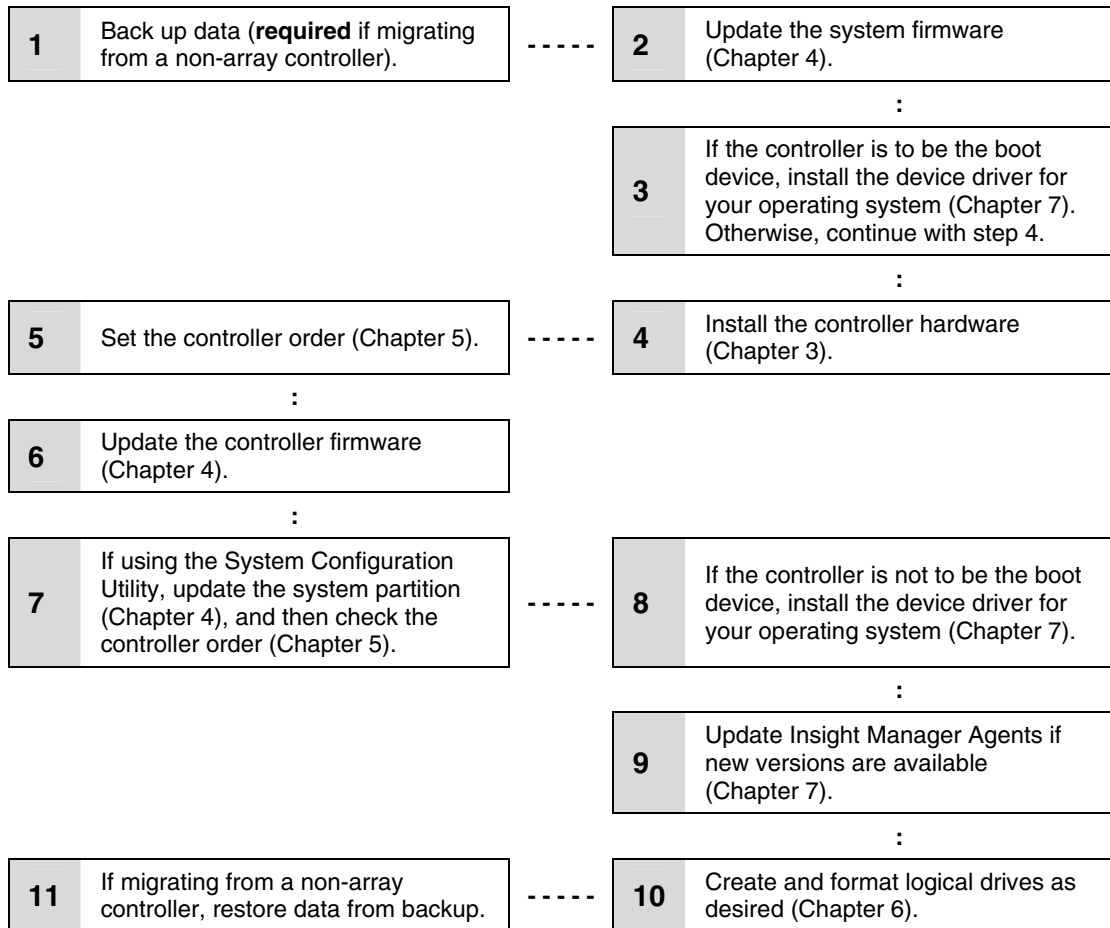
1 Back up data (**required** if migrating from a non-array controller).

2 Update the system firmware (Chapter 4).

3 If the controller is to be the boot device, install the device driver for your operating system (Chapter 7). Otherwise, continue with step 4.

4 Install the controller hardware (Chapter 3).

5 Set the controller order (Chapter 5).

6 Update the controller firmware (Chapter 4).

7 If using the System Configuration Utility, update the system partition (Chapter 4), and then check the controller order (Chapter 5).

8 If the controller is not to be the boot device, install the device driver for your operating system (Chapter 7).

9 Update Insight Manager Agents if new versions are available (Chapter 7).

10 Create and format logical drives as desired (Chapter 6).

11 If migrating from a non-array controller, restore data from backup.